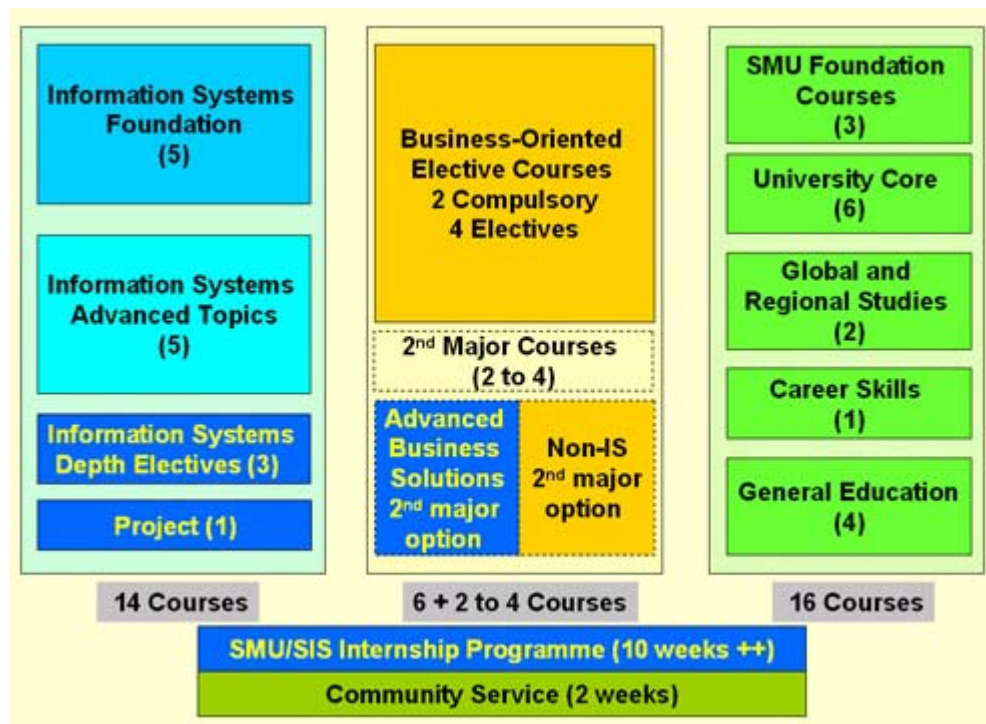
Information Systems Foundation (5)

Information Systems Advanced Topics (5)

Information Systems Depth Electives (3)

Project (1)

Business-Oriented Elective Courses 2 Compulsory 4 Electives

2$^{nd}$ Major Courses (2 to 4)

Advanced Business Solutions 2$^{nd}$ major option

Non-IS 2$^{nd}$ major option

SMU Foundation Courses (3)

University Core (6)

Global and Regional Studies (2)

Career Skills (1)

General Education (4)

14 Courses

6 + 2 to 4 Courses

16 Courses

SMU/SIS Internship Programme (10 weeks ++)

Community Service (2 weeks)